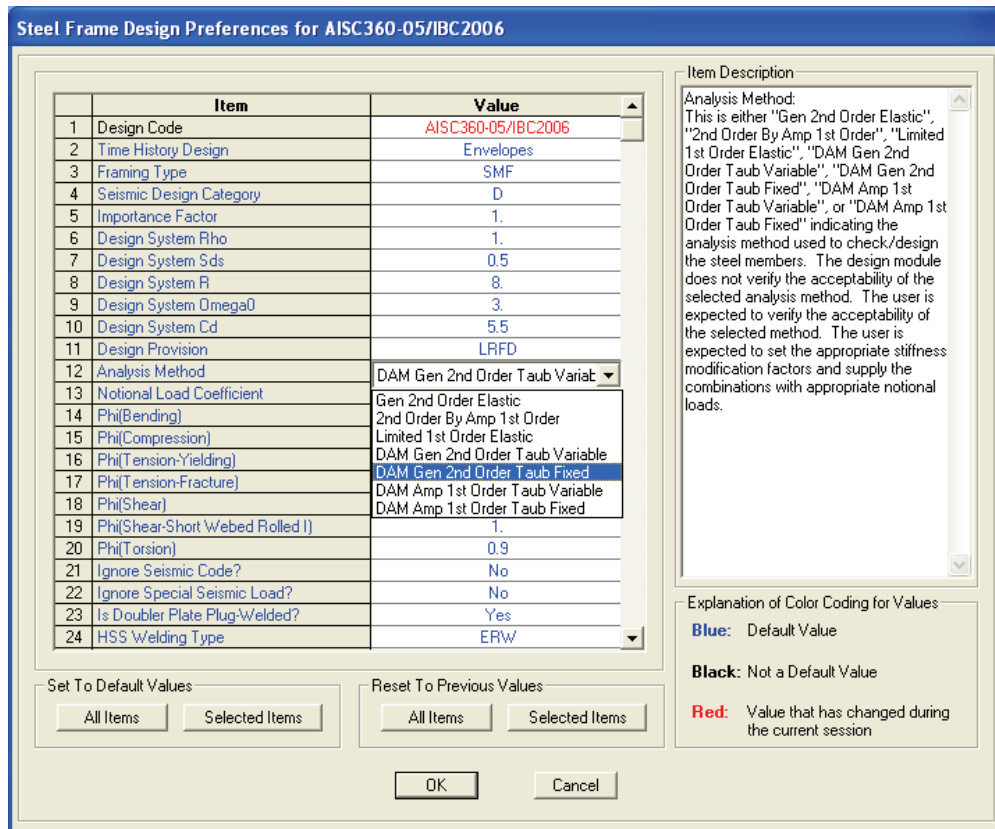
Steel Frame Design Preferences for AISC360-05/IBC2006

| | Item | Value |
|---|---|---|
| 1 | Design Code | AISC360-05/IBC2006 |
| 2 | Time History Design | Envelopes |
| 3 | Framing Type | SMF |
| 4 | Seismic Design Category | D |
| 5 | Importance Factor | 1. |
| 6 | Design System Rho | 1. |
| 7 | Design System Sds | 0.5 |
| 8 | Design System R | 8. |
| 9 | Design System Omega0 | 3. |
| 10 | Design System Cd | 5.5 |
| 11 | Design Provision | LRFD |
| 12 | Analysis Method | DAM Gen 2nd Order Taub Variab |
| 13 | Notional Load Coefficient | |
| 14 | Phi(Bending) | |
| 15 | Phi(Compression) | |
| 16 | Phi(Tension-Yielding) | |
| 17 | Phi(Tension-Fracture) | |
| 18 | Phi(Shear) | |
| 19 | Phi(Shear-Short Webed Rolled I) | 1. |
| 20 | Phi(Torsion) | 0.9 |
| 21 | Ignore Seismic Code? | No |
| 22 | Ignore Special Seismic Load? | No |
| 23 | Is Doubler Plate Plug-Welded? | Yes |
| 24 | HSS Welding Type | ERW |

Gen 2nd Order Elastic
2nd Order By Amp 1st Order
Limited 1st Order Elastic
DAM Gen 2nd Order Taub Variable
DAM Gen 2nd Order Taub Fixed
DAM Amp 1st Order Taub Variable
DAM Amp 1st Order Taub Fixed

Item Description
Analysis Method:
This is either "Gen 2nd Order Elastic", "2nd Order By Amp 1st Order", "Limited 1st Order Elastic", "DAM Gen 2nd Order Taub Variable", "DAM Gen 2nd Order Taub Fixed", "DAM Amp 1st Order Taub Variable", or "DAM Amp 1st Order Taub Fixed" indicating the analysis method used to check/design the steel members. The design module does not verify the acceptability of the selected analysis method. The user is expected to verify the acceptability of the selected method. The user is expected to set the appropriate stiffness modification factors and supply the combinations with appropriate notional loads.

Explanation of Color Coding for Values
Blue: Default Value
Black: Not a Default Value
Red: Value that has changed during the current session

Set To Default Values
All Items
Selected Items

Reset To Previous Values
All Items
Selected Items

OK
Cancel